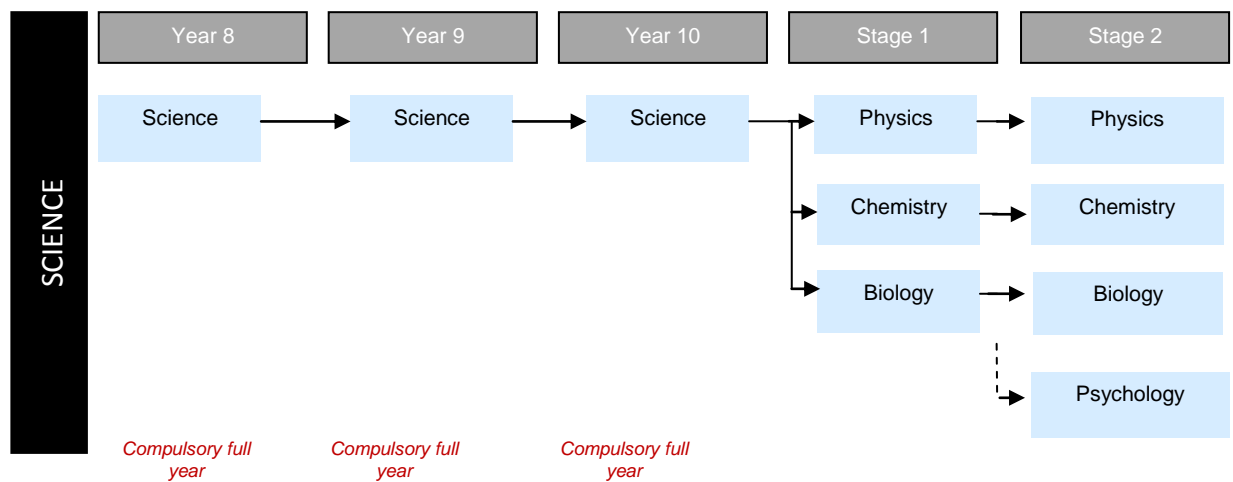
SCIENCE

Year 8

Year 9

Year 10

Stage 1

Stage 2

Science

Science

Science

Physics

Physics

Chemistry

Chemistry

Biology

Biology

Psychology

Compulsory full year

Compulsory full year

Compulsory full year